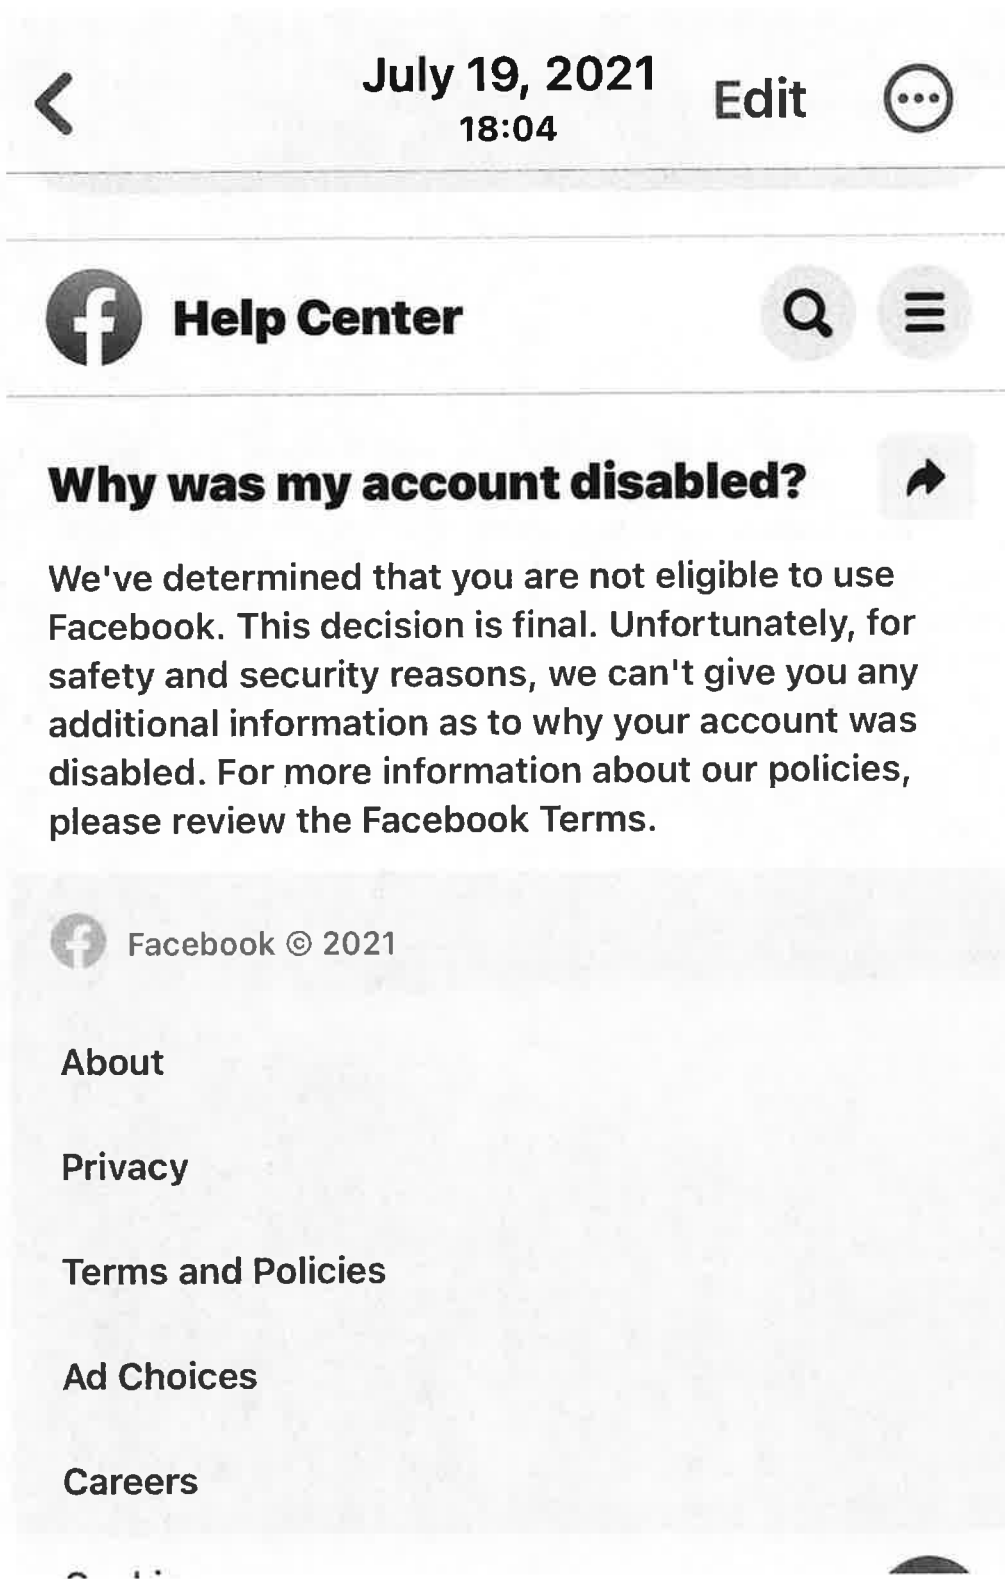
July 19, 2021
18:04
Edit

Help Center

Why was my account disabled?

We've determined that you are not eligible to use Facebook. This decision is final. Unfortunately, for safety and security reasons, we can't give you any additional information as to why your account was disabled. For more information about our policies, please review the Facebook Terms.

Facebook © 2021

About

Privacy

Terms and Policies

Ad Choices

Careers

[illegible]